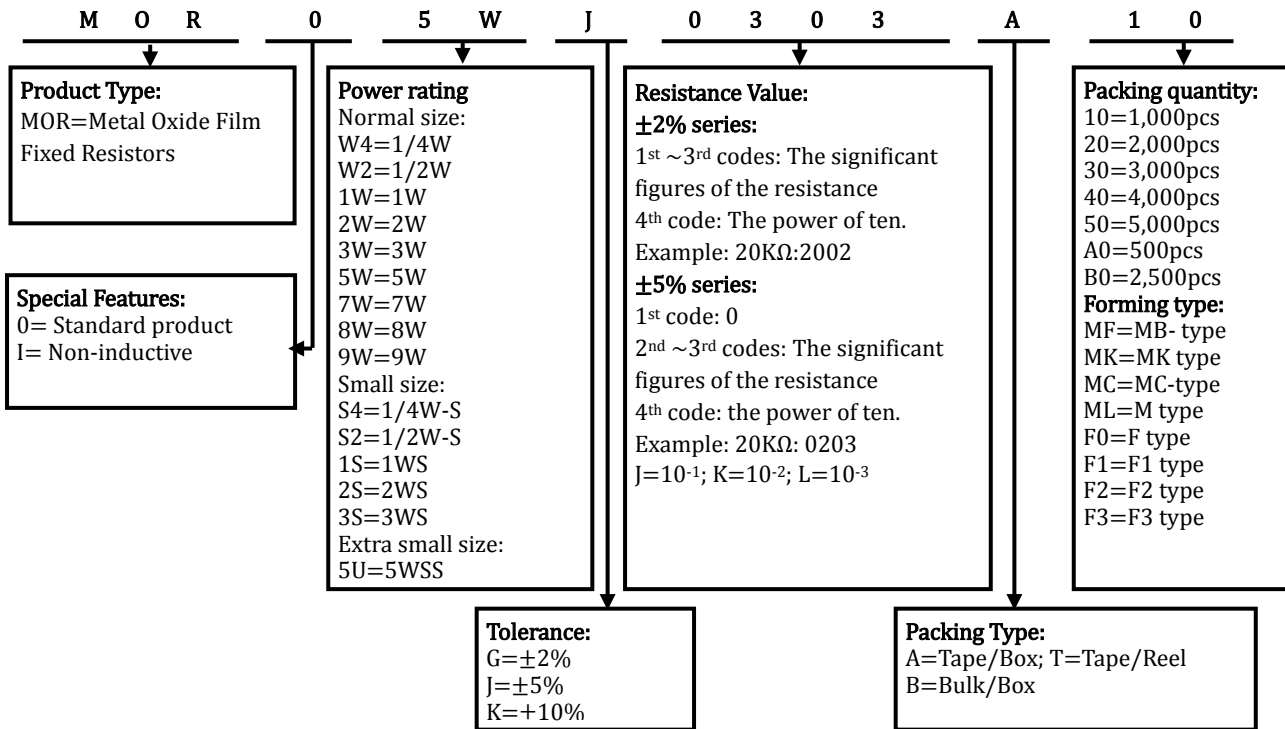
M O R 0 5 W J 0 3 0 3 A 1 0

Product Type:
MOR=Metal Oxide Film Fixed Resistors

Special Features:
0= Standard product
I= Non-inductive

Power rating
Normal size:
W4=1/4W
W2=1/2W
1W=1W
2W=2W
3W=3W
5W=5W
7W=7W
8W=8W
9W=9W
Small size:
S4=1/4W-S
S2=1/2W-S
1S=1WS
2S=2WS
3S=3WS
Extra small size:
5U=5WSS

Tolerance:
G=±2%
J=±5%
K=+10%

Resistance Value:
±2% series:
$1^{st}$ ~$3^{rd}$ codes: The significant figures of the resistance
$4^{th}$ code: The power of ten.
Example: 20KΩ:2002
±5% series:
$1^{st}$ code: 0
$2^{nd}$ ~$3^{rd}$ codes: The significant figures of the resistance
$4^{th}$ code: the power of ten.
Example: 20KΩ: 0203
J=$10^{-1}$; K=$10^{-2}$; L=$10^{-3}$

Packing Type:
A=Tape/Box; T=Tape/Reel
B=Bulk/Box

Packing quantity:
10=1,000pcs
20=2,000pcs
30=3,000pcs
40=4,000pcs
50=5,000pcs
A0=500pcs
B0=2,500pcs
Forming type:
MF=MB- type
MK=MK type
MC=MC-type
ML=M type
F0=F type
F1=F1 type
F2=F2 type
F3=F3 type